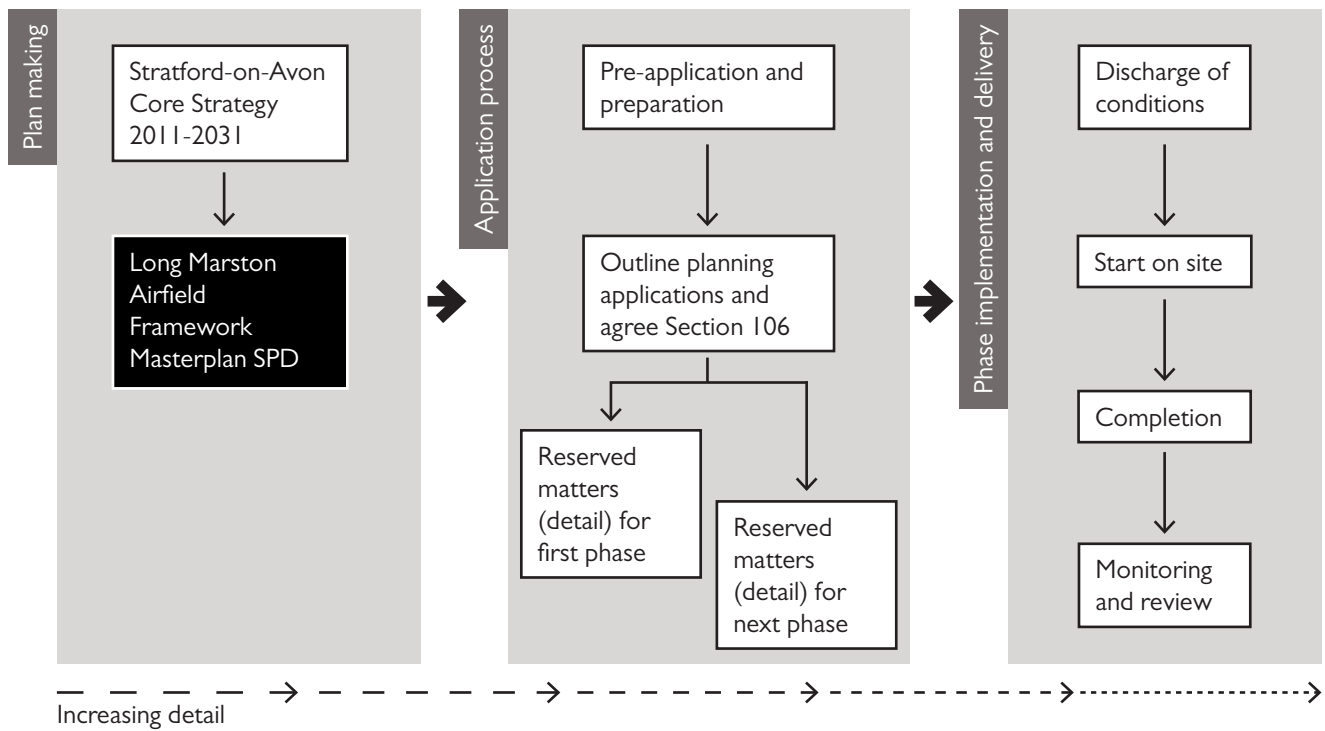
Plan making

Stratford-on-Avon Core Strategy 2011-2031

Long Marston Airfield Framework Masterplan SPD

Application process

Pre-application and preparation

Outline planning applications and agree Section 106

Reserved matters (detail) for first phase

Reserved matters (detail) for next phase

Phase implementation and delivery

Discharge of conditions

Start on site

Completion

Monitoring and review

Increasing detail